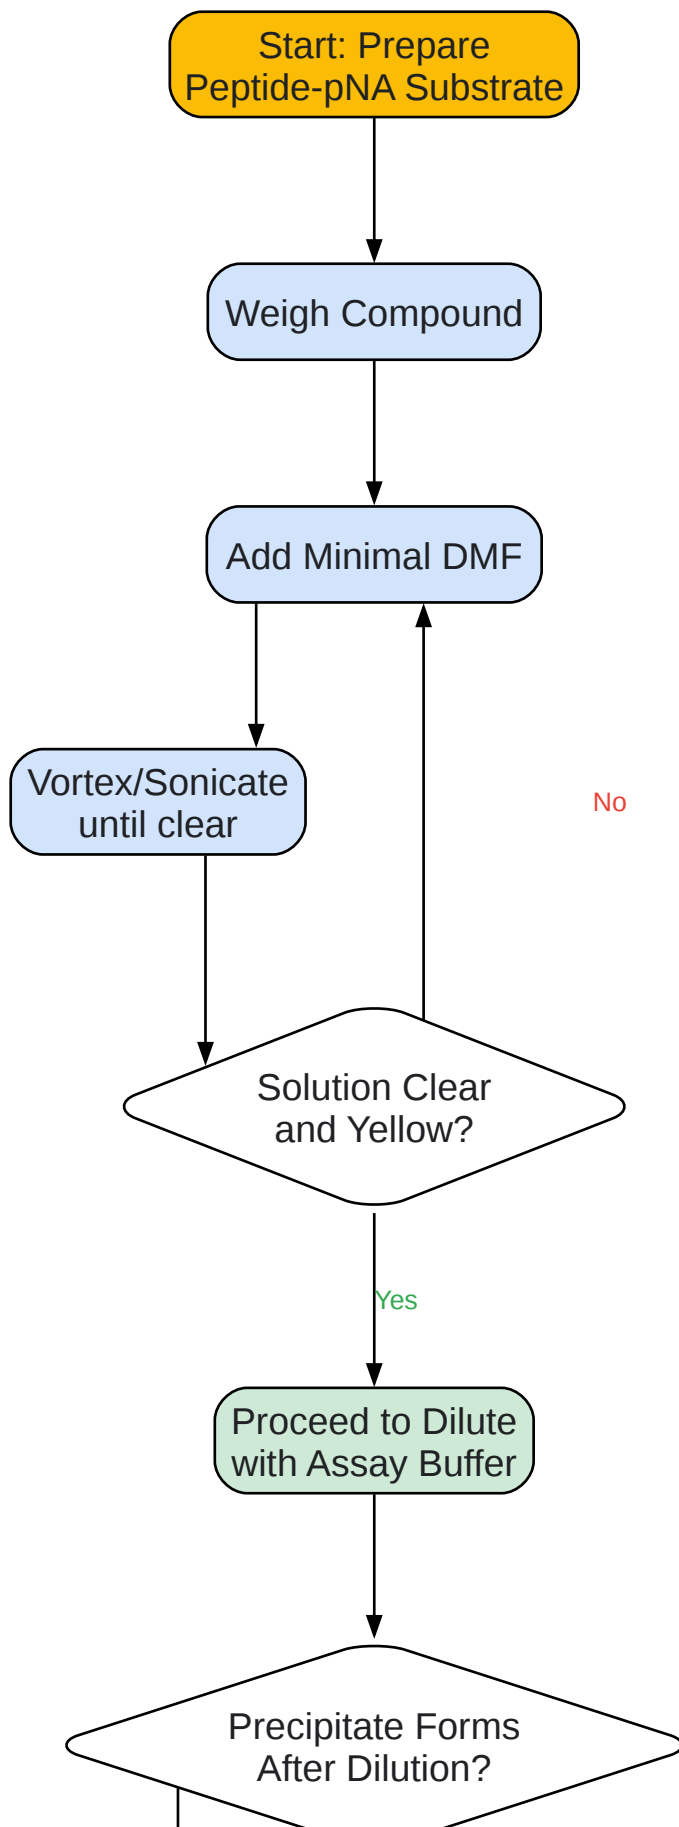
Start: Prepare Peptide-pNA Substrate

Weigh Compound

Add Minimal DMF

Vortex/Sonicate until clear

No

Solution Clear and Yellow?

Yes

Proceed to Dilute with Assay Buffer

Precipitate Forms After Dilution?